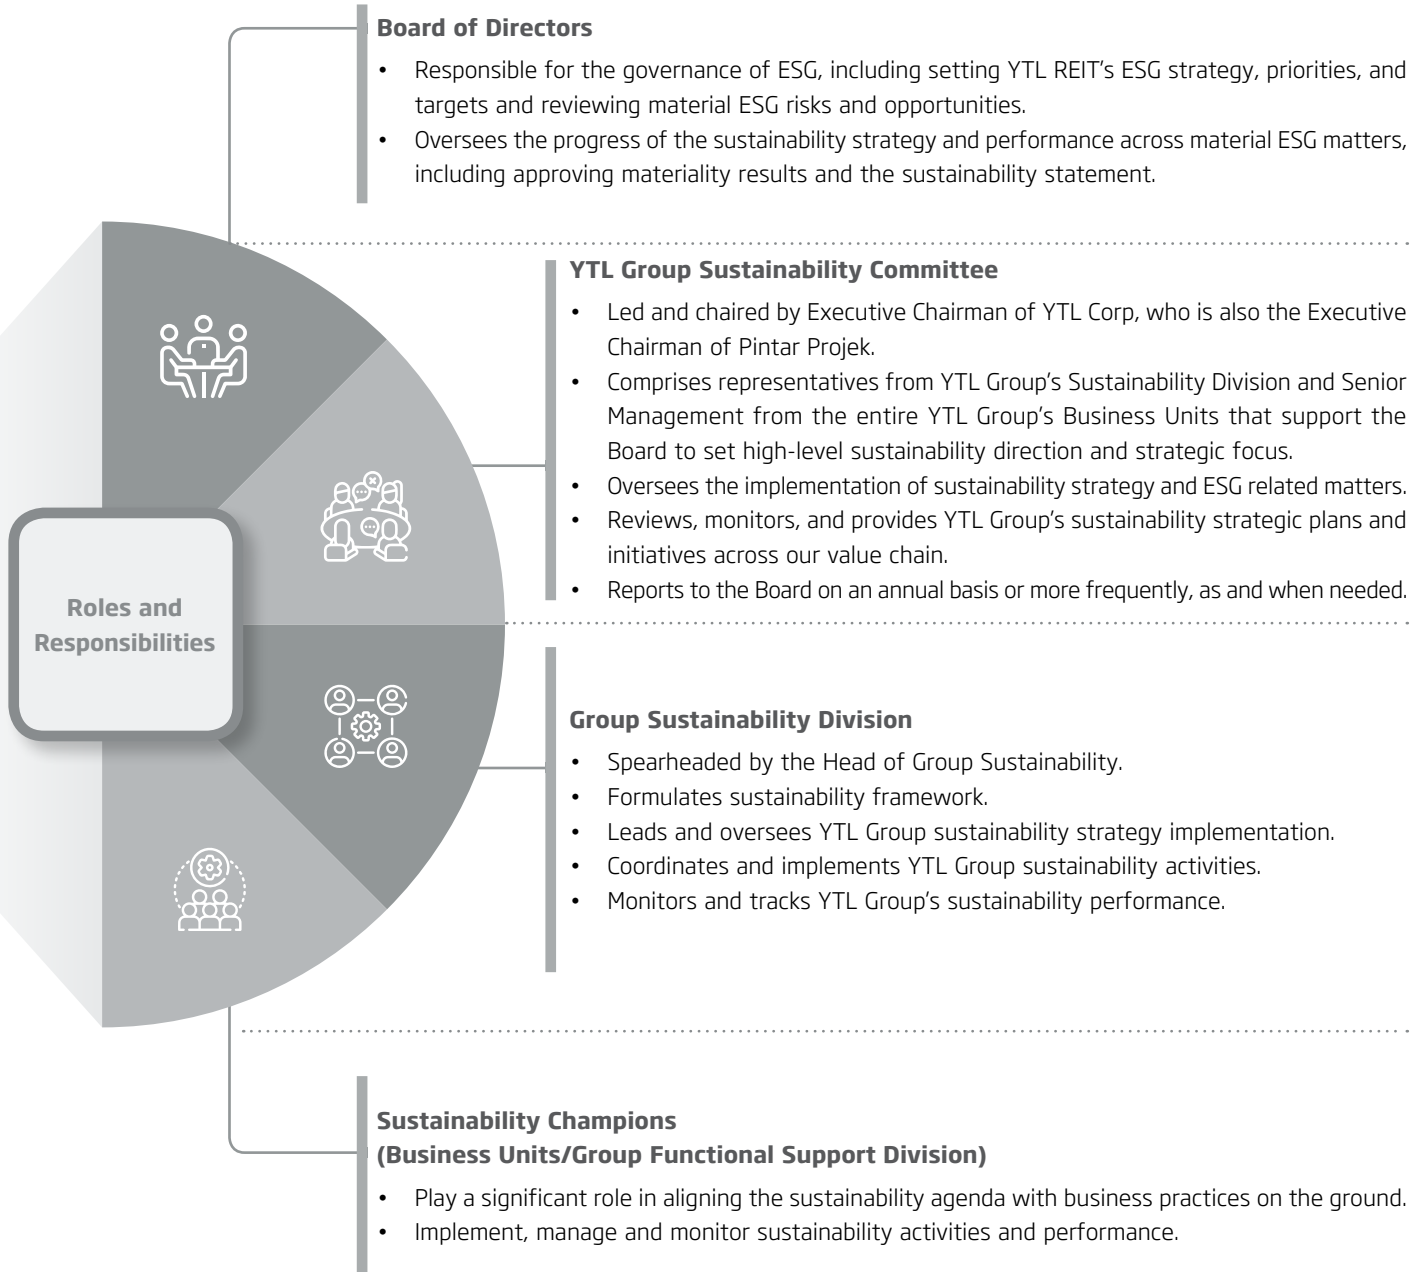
Board of Directors

- Responsible for the governance of ESG, including setting YTL REIT's ESG strategy, priorities, and targets and reviewing material ESG risks and opportunities.
- Oversees the progress of the sustainability strategy and performance across material ESG matters, including approving materiality results and the sustainability statement.

Roles and Responsibilities

YTL Group Sustainability Committee

- Led and chaired by Executive Chairman of YTL Corp, who is also the Executive Chairman of Pintar Projek.
- Comprises representatives from YTL Group's Sustainability Division and Senior Management from the entire YTL Group's Business Units that support the Board to set high-level sustainability direction and strategic focus.
- Oversees the implementation of sustainability strategy and ESG related matters.
- Reviews, monitors, and provides YTL Group's sustainability strategic plans and initiatives across our value chain.
- Reports to the Board on an annual basis or more frequently, as and when needed.

Group Sustainability Division

- Spearheaded by the Head of Group Sustainability.
- Formulates sustainability framework.
- Leads and oversees YTL Group sustainability strategy implementation.
- Coordinates and implements YTL Group sustainability activities.
- Monitors and tracks YTL Group's sustainability performance.

Sustainability Champions
(Business Units/Group Functional Support Division)

- Play a significant role in aligning the sustainability agenda with business practices on the ground.
- Implement, manage and monitor sustainability activities and performance.